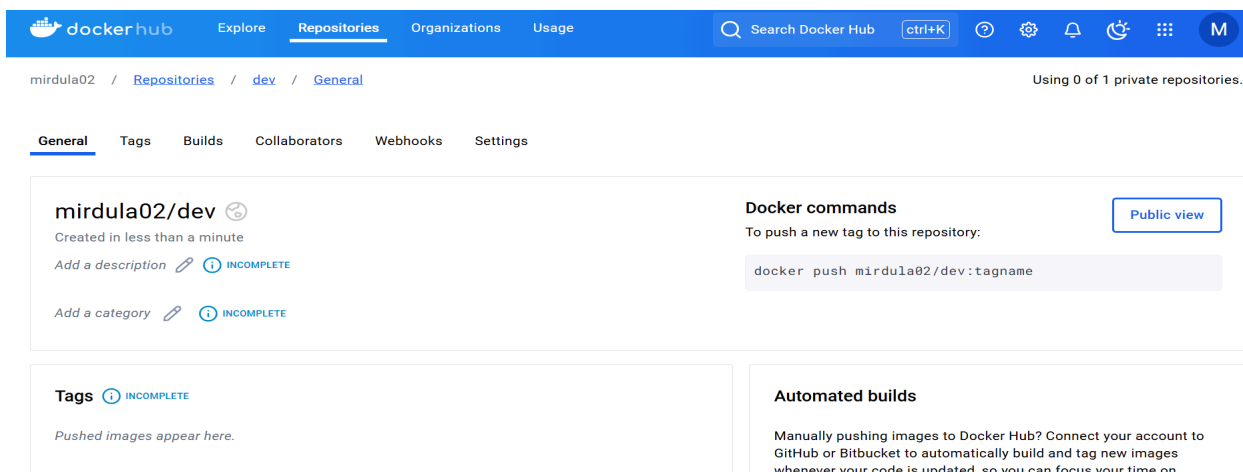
docker hub Explore Repositories Organizations Usage Search Docker Hub ctrl+K M

mirdula02 / Repositories / dev / General

Using 0 of 1 private repositories.

General Tags Builds Collaborators Webhooks Settings

mirdula02/dev

Created in less than a minute

Add a description INCOMPLETE

Add a category INCOMPLETE

Docker commands

To push a new tag to this repository:

Public view

docker push mirdula02/dev:tagname

Tags INCOMPLETE

Pushed images appear here.

Automated builds

Manually pushing images to Docker Hub? Connect your account to GitHub or Bitbucket to automatically build and tag new images whenever your code is updated, so you can focus your time on